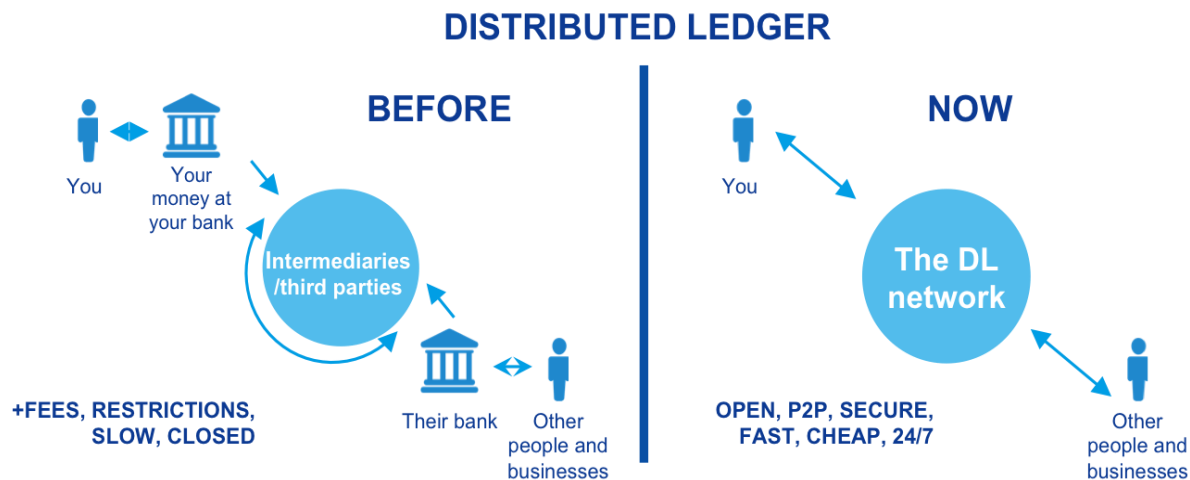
DISTRIBUTED LEDGER

BEFORE

You

Your money at your bank

Intermediaries /third parties

Their bank

Other people and businesses

+FEES, RESTRICTIONS, SLOW, CLOSED

NOW

You

The DL network

Other people and businesses

OPEN, P2P, SECURE, FAST, CHEAP, 24/7